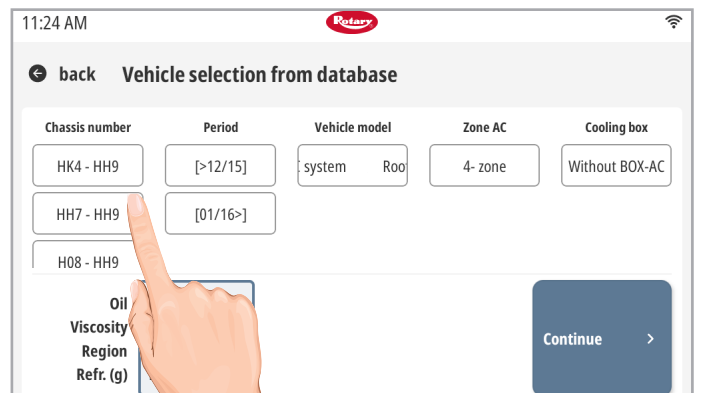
11:24 AM

Rotary

back Vehicle selection from database

| Chassis number | Period | Vehicle model | Zone AC | Cooling box |
|---|---|---|---|---|
| HK4 - HH9 | [>12/15] | [ system Roo | 4- zone | Without BOX-AC |
| HH7 - HH9 | [01/16>] | | | |
| H08 - HH9 | | | | |

Oil
Viscosity
Region
Refr. (g)

Continue >